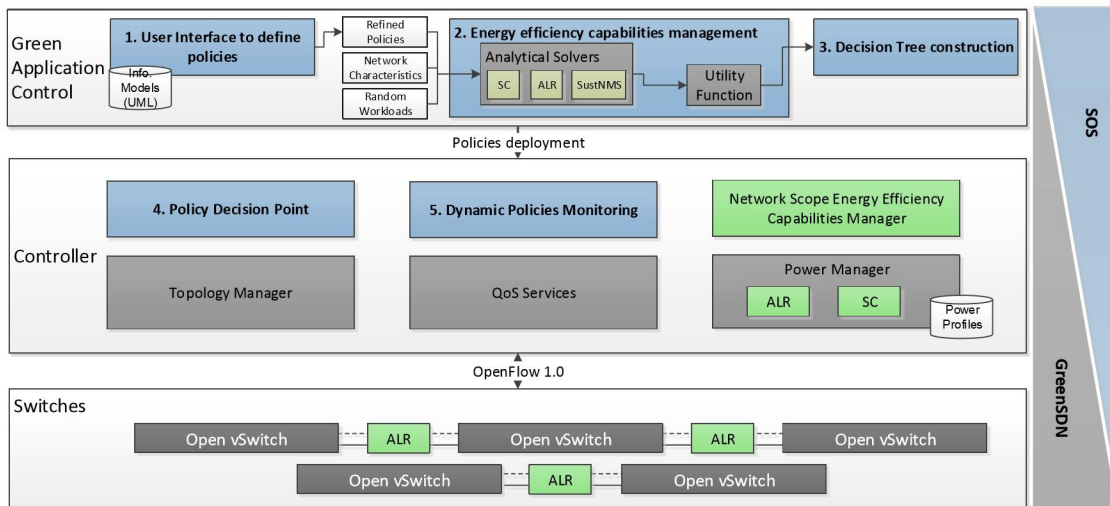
Green Application Control

1. User Interface to define policies

Info. Models (UML)

Refined Policies

Network Characteristics

Random Workloads

2. Energy efficiency capabilities management

Analytical Solvers

SC

ALR

SustNMS

Utility Function

3. Decision Tree construction

SOS

Policies deployment

Controller

4. Policy Decision Point

5. Dynamic Policies Monitoring

Network Scope Energy Efficiency Capabilities Manager

Topology Manager

QoS Services

Power Manager

ALR

SC

Power Profiles

OpenFlow 1.0

GreenSDN

Switches

Open vSwitch

ALR

Open vSwitch

ALR

Open vSwitch

Open vSwitch

ALR

Open vSwitch